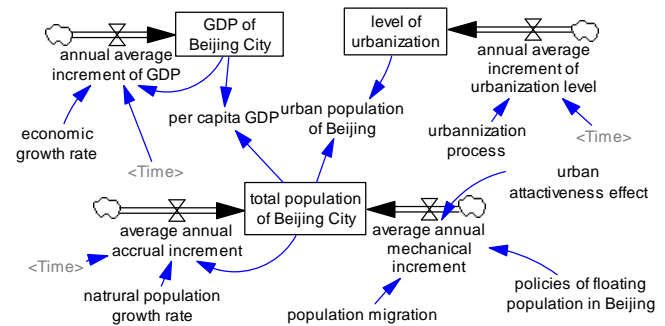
GDP of Beijing City

level of urbanization

annual average increment of GDP

annual average increment of urbanization level

economic growth rate

per capita GDP

urban population of Beijing

urbannization process

<Time>

<Time>

urban attactiveness effect

total population of Beijing City

average annual accrual increment

average annual mechanical increment

<Time>

natrural population growth rate

population migration

policies of floating population in Beijing